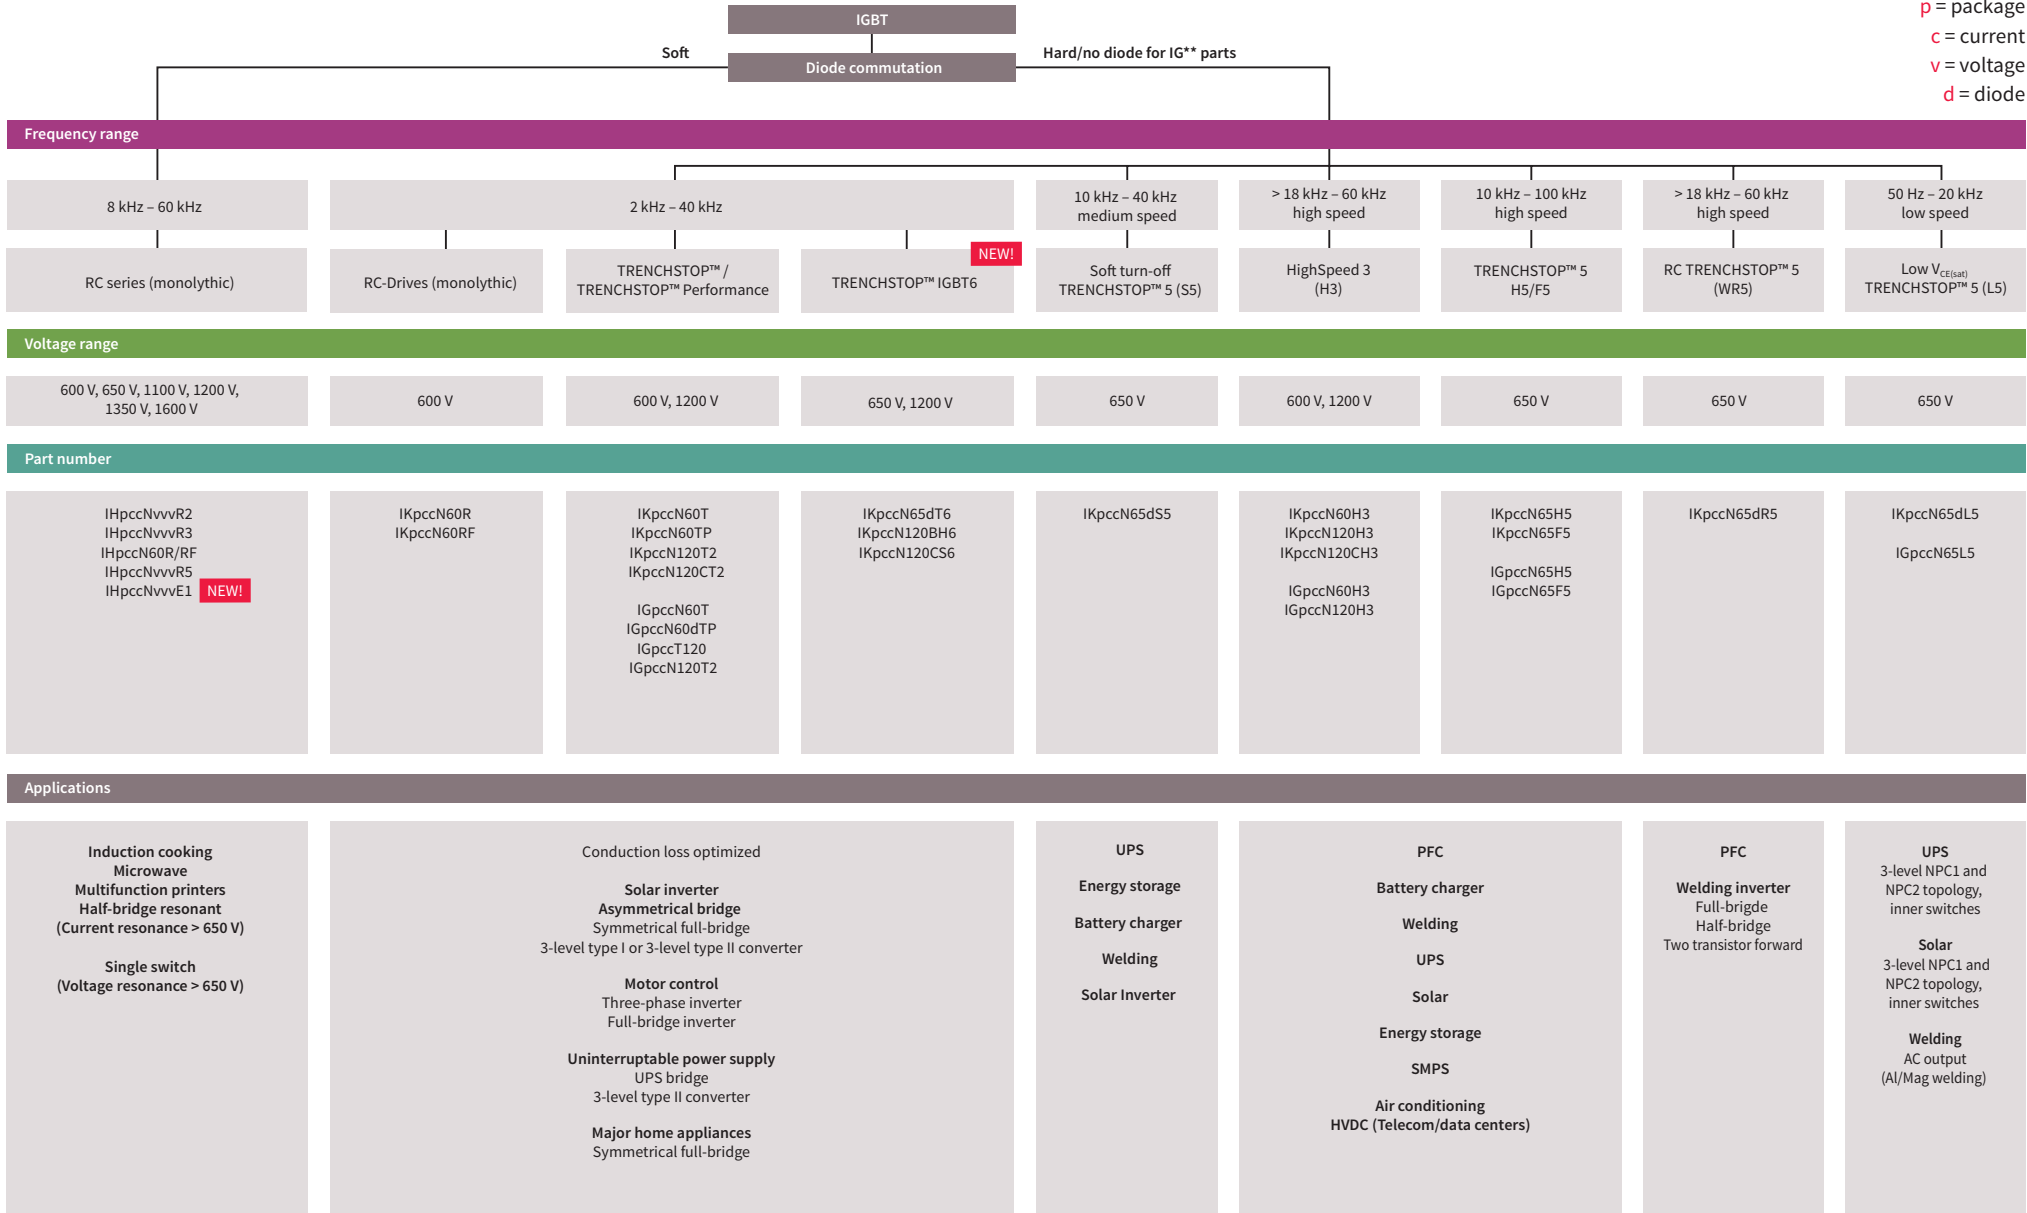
IGBT

Soft

Diode commutation

Hard/no diode for IG** parts

p = package
c = current
v = voltage
d = diode

Frequency range

8 kHz – 60 kHz

2 kHz – 40 kHz

10 kHz – 40 kHz medium speed

> 18 kHz – 60 kHz high speed

10 kHz – 100 kHz high speed

> 18 kHz – 60 kHz high speed

50 Hz – 20 kHz low speed

RC series (monolythic)

RC-Drives (monolythic)

TRENCHSTOP™ / TRENCHSTOP™ Performance

TRENCHSTOP™ IGBT6 NEW!

Soft turn-off TRENCHSTOP™ 5 (S5)

HighSpeed 3 (H3)

TRENCHSTOP™ 5 H5/F5

RC TRENCHSTOP™ 5 (WR5)

Low $V_{CE(sat)}$ TRENCHSTOP™ 5 (L5)

Voltage range

600 V, 650 V, 1100 V, 1200 V, 1350 V, 1600 V

600 V

600 V, 1200 V

650 V, 1200 V

650 V

600 V, 1200 V

650 V

650 V

650 V

Part number

IHpccNvvvR2
IHpccNvvvR3
IHpccN60R/RF
IHpccNvvvR5
IHpccNvvvE1 NEW!

IKpccN60R
IKpccN60RF

IKpccN60T
IKpccN60TP
IKpccN120T2
IKpccN120CT2

IGpccN60T
IGpccN60dTP
IGpccT120
IGpccN120T2

IKpccN65dT6
IKpccN120BH6
IKpccN120CS6

IKpccN65dS5

IKpccN60H3
IKpccN120H3
IKpccN120CH3

IGpccN60H3
IGpccN120H3

IKpccN65H5
IKpccN65F5

IGpccN65H5
IGpccN65F5

IKpccN65dR5

IKpccN65dL5

IGpccN65L5

Applications

Induction cooking
Microwave
Multifunction printers
Half-bridge resonant
(Current resonance > 650 V)

Single switch
(Voltage resonance > 650 V)

Conduction loss optimized

Solar inverter
Asymmetrical bridge
Symmetrical full-bridge
3-level type I or 3-level type II converter

Motor control
Three-phase inverter
Full-bridge inverter

Uninterruptable power supply
UPS bridge
3-level type II converter

Major home appliances
Symmetrical full-bridge

UPS

Energy storage

Battery charger

Welding

Solar Inverter

PFC

Battery charger

Welding

UPS

Solar

Energy storage

SMPS

Air conditioning
HVDC (Telecom/data centers)

PFC

Welding inverter
Full-brigde
Half-bridge
Two transistor forward

UPS
3-level NPC1 and NPC2 topology, inner switches

Solar
3-level NPC1 and NPC2 topology, inner switches

Welding
AC output
(Al/Mag welding)